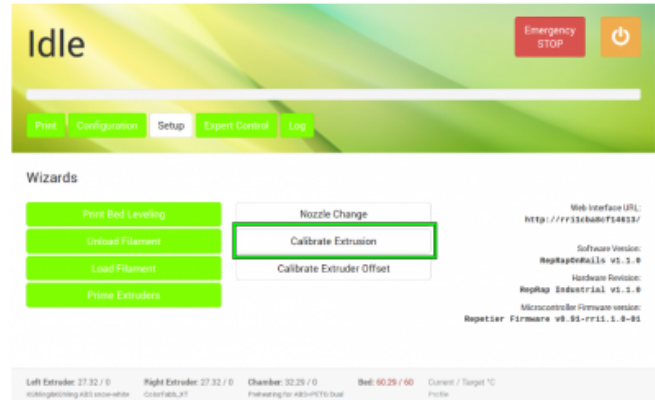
Idle

Emergency STOP

Print | Configuration | Setup | Expert Control | Log

Wizards

Print Bed Leveling
Unload Filament
Load Filament
Prime Extruders

Nozzle Change
Calibrate Extrusion
Calibrate Extruder Offset

Web Interface URL:
http://rri1cba8cf14613/

Software Version:
RepRapOnRails v1.1.0

Hardware Revision:
RepRap Industrial v1.1.0

Microcontroller Firmware version:
Repetier Firmware v0.91-rri1.1.0-01

Left Extruder: 27.32 / 0
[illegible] ABS snow-white

Right Extruder: 27.32 / 0
ColorFabb_XT

Chamber: 32.29 / 0
Preheating for ABS+PETG Dual

Bed: 60.29 / 60

Current / Target °C
Profile